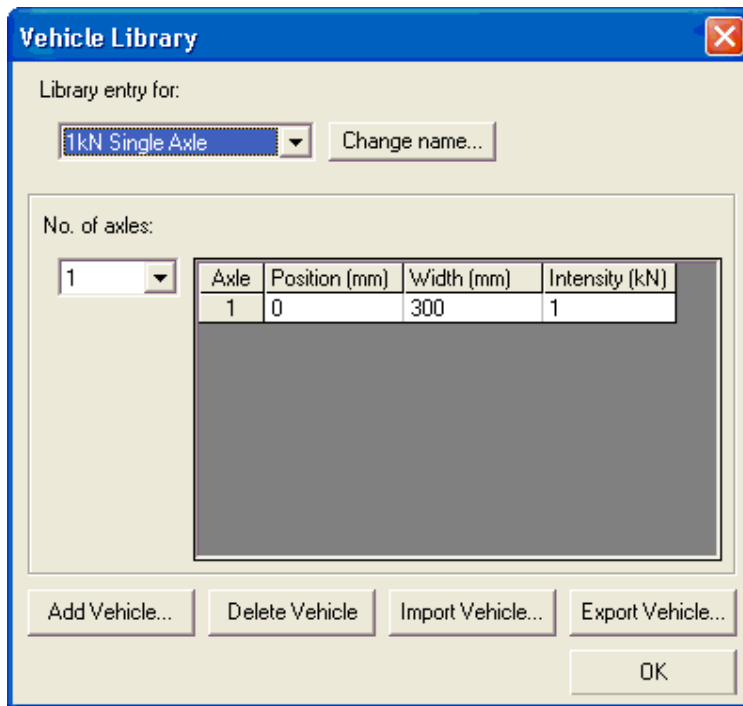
Vehicle Library

Library entry for:

1kN Single Axle

Change name...

No. of axles:

1

| Axle | Position (mm) | Width (mm) | Intensity (kN) |
|---|---|---|---|
| 1 | 0 | 300 | 1 |

Add Vehicle...

Delete Vehicle

Import Vehicle...

Export Vehicle...

OK